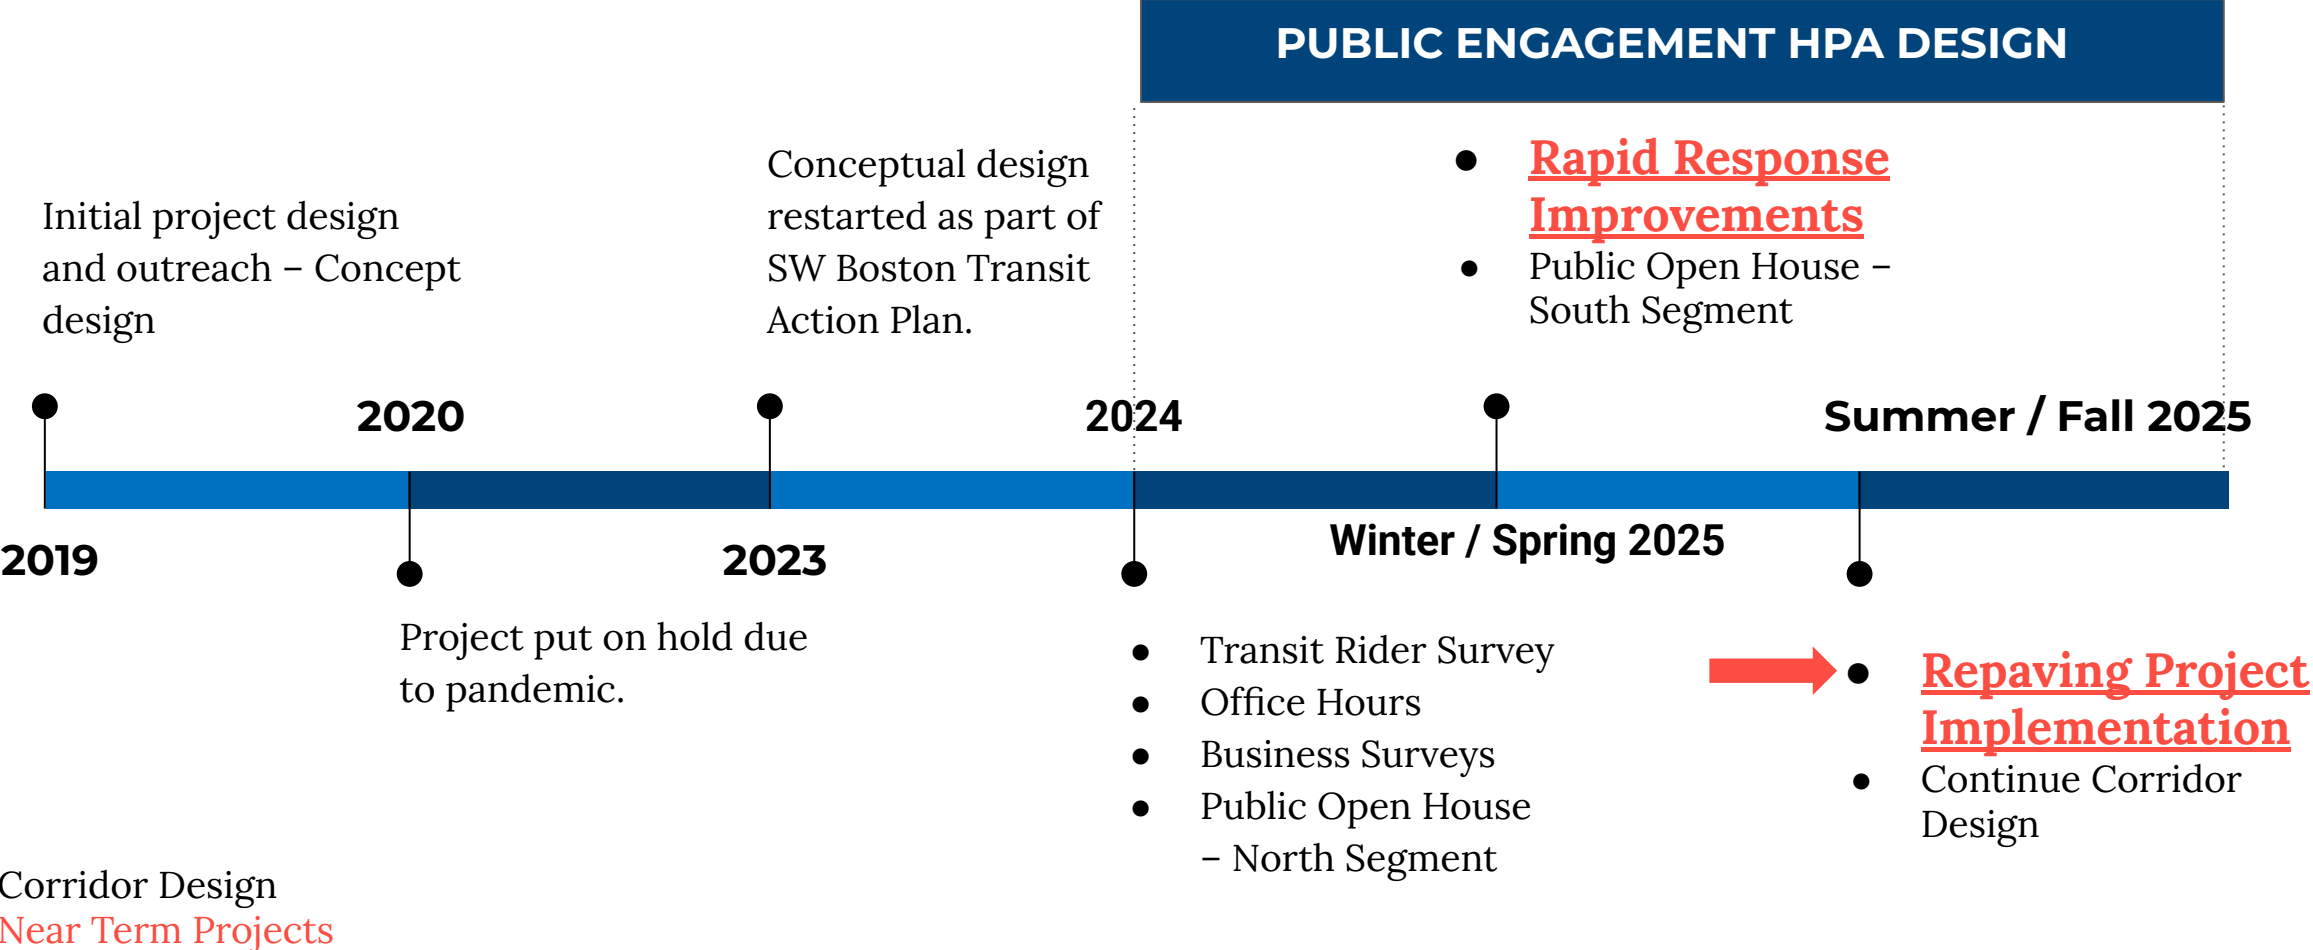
PUBLIC ENGAGEMENT HPA DESIGN

Initial project design and outreach – Concept design

Conceptual design restarted as part of SW Boston Transit Action Plan.

- Rapid Response Improvements
- Public Open House – South Segment

2020

2024

Summer / Fall 2025

2019

2023

Winter / Spring 2025

Project put on hold due to pandemic.

- Transit Rider Survey
- Office Hours
- Business Surveys
- Public Open House – North Segment

- Repaving Project Implementation
- Continue Corridor Design

Corridor Design
Near Term Projects